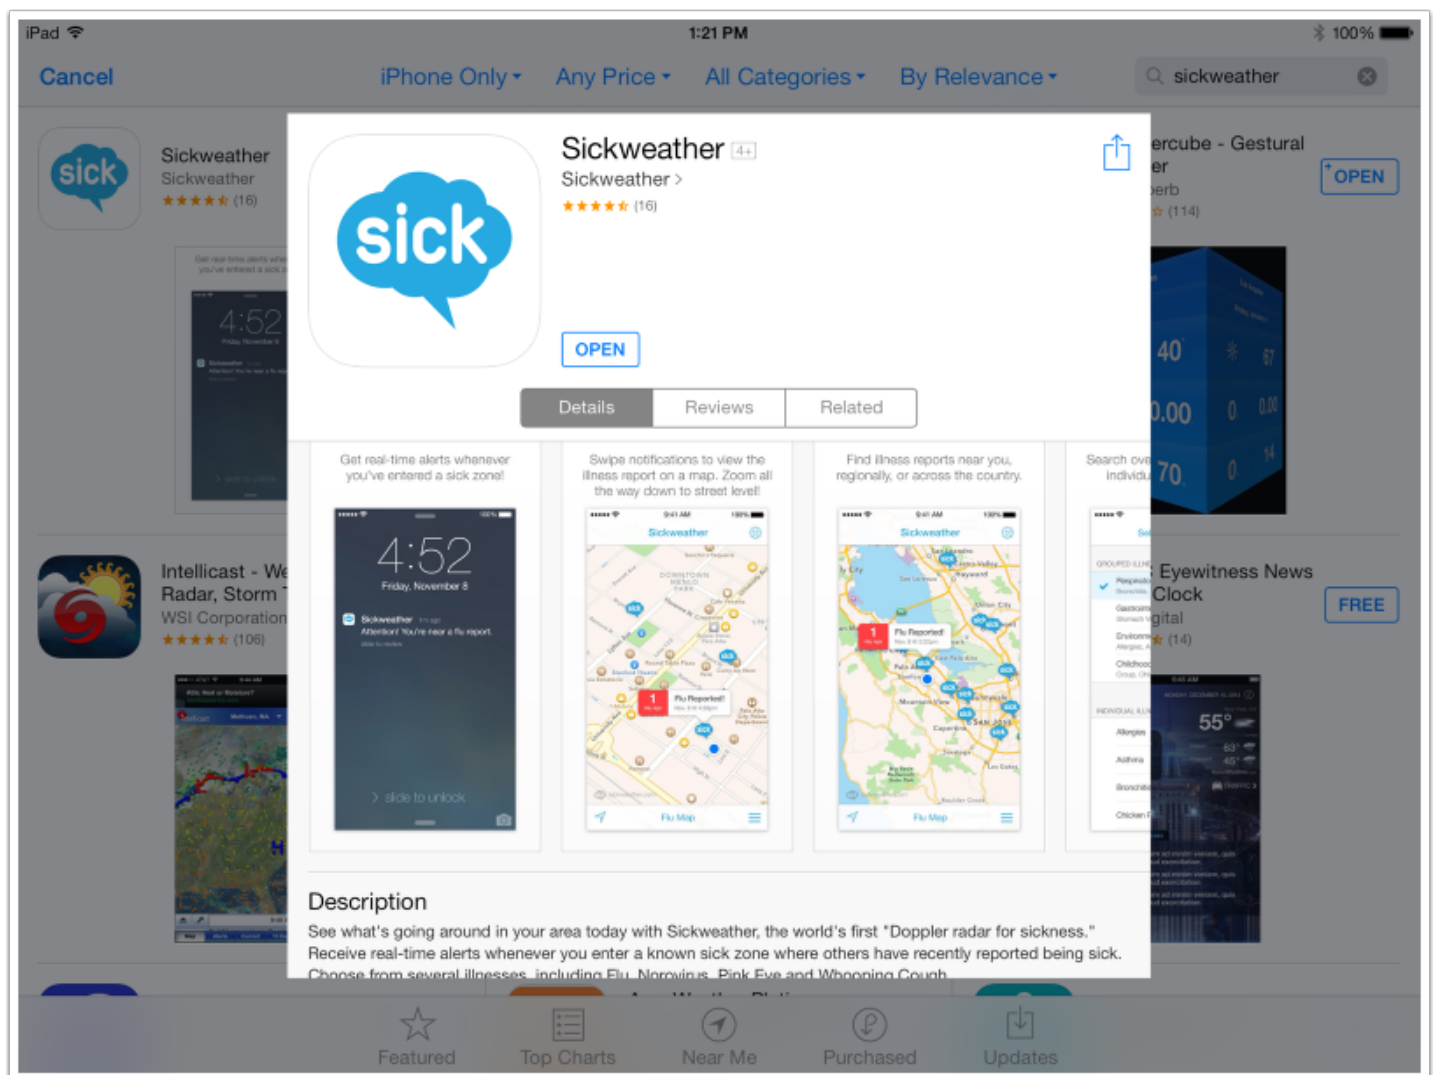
iPad 1:21 PM 100%

Cancel iPhone Only Any Price All Categories By Relevance sickweather

Sickweather
Sickweather
(16)

Sickweather 4+
Sickweather >
(16)

OPEN

Details Reviews Related

ercube - Gestural
er
erb
(114)
OPEN

Get real-time alerts whenever you've entered a sick zone!

4:52
Friday, November 8
Sickweather
Attention! You're near a flu report.
slide to unlock

Swipe notifications to view the illness report on a map. Zoom all the way down to street level!

Sickweather
Flu Reported!
Flu Map

Find illness reports near you, regionally, or across the country.

Sickweather
Flu Reported!
Flu Map

Search ove individu

40
.00
70

Intellicast - We
Radar, Storm
WSI Corporation
(106)

Eyewitness News
Clock
igital
(14)
FREE

55°

Description
See what's going around in your area today with Sickweather, the world's first "Doppler radar for sickness." Receive real-time alerts whenever you enter a known sick zone where others have recently reported being sick. Choose from several illnesses, including Flu, Norovirus, Pink Eye and Whooping Cough

Featured Top Charts Near Me Purchased Updates